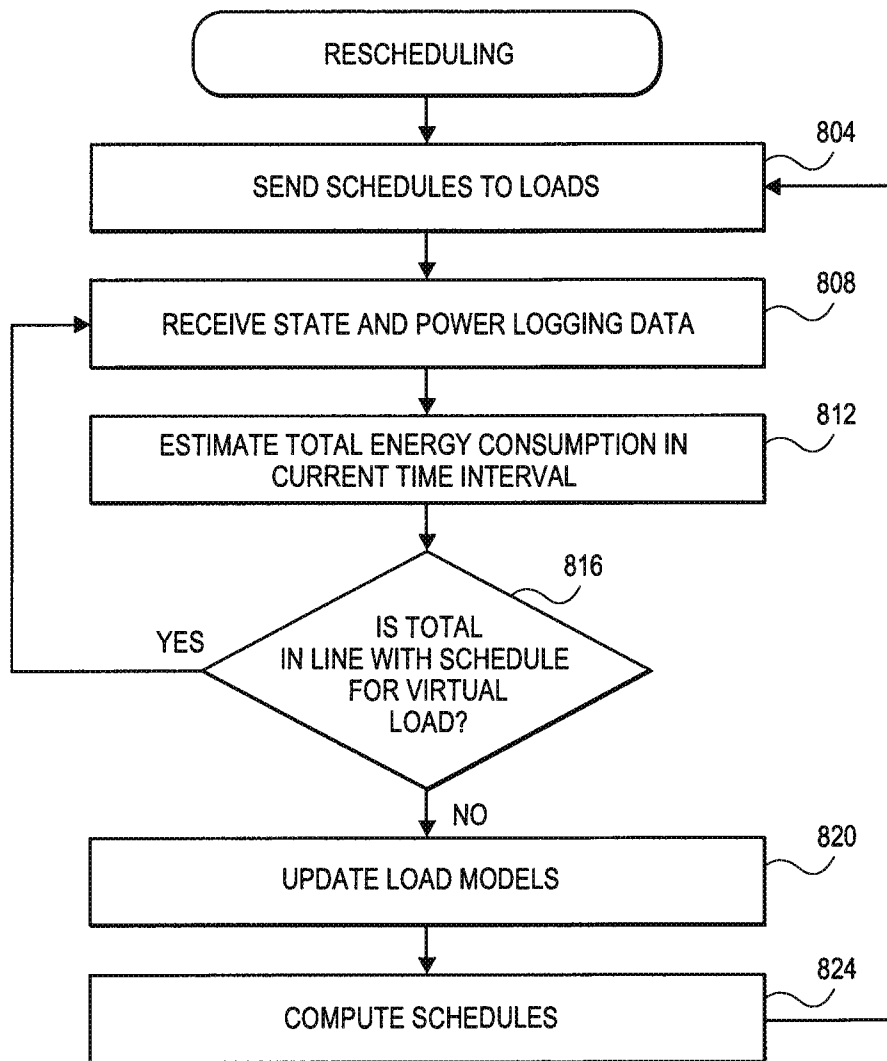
RESCHEDULING

804

SEND SCHEDULES TO LOADS

808

RECEIVE STATE AND POWER LOGGING DATA

812

ESTIMATE TOTAL ENERGY CONSUMPTION IN CURRENT TIME INTERVAL

816

YES

IS TOTAL IN LINE WITH SCHEDULE FOR VIRTUAL LOAD?

NO

820

UPDATE LOAD MODELS

824

COMPUTE SCHEDULES